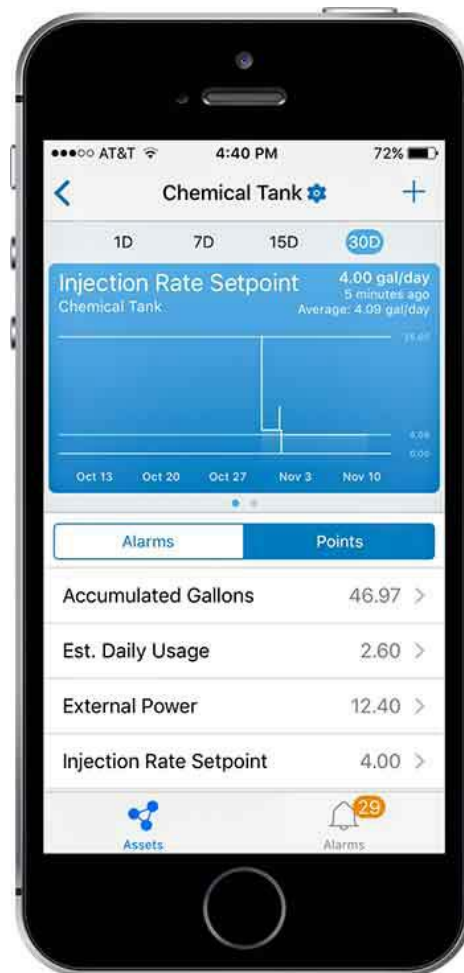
●●●○○ AT&T

4:40 PM

72%

Chemical Tank

+

1D 7D 15D 30D

Injection Rate Setpoint
Chemical Tank

4.00 gal/day
5 minutes ago
Average: 4.09 gal/day

25.00

4.09
0.00

Oct 13 Oct 20 Oct 27 Nov 3 Nov 10

Alarms | Points

| | |
|---|---|
| Accumulated Gallons | 46.97 > |
| Est. Daily Usage | 2.60 > |
| External Power | 12.40 > |
| Injection Rate Setpoint | 4.00 > |

Assets

29

Alarms